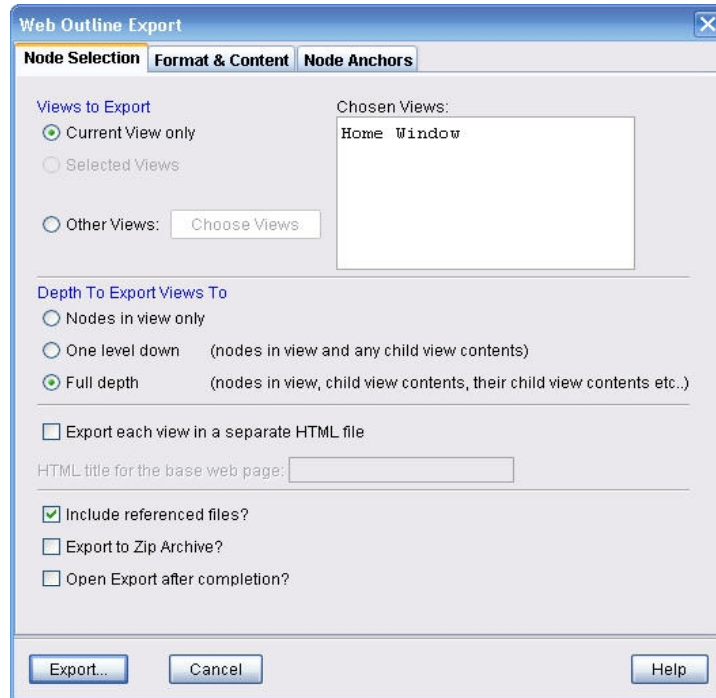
Web Outline Export

Node Selection | Format & Content | Node Anchors

Views to Export
Current View only
Selected Views
Other Views: Choose Views

Chosen Views:
Home Window

Depth To Export Views To
Nodes in view only
One level down (nodes in view and any child view contents)
Full depth (nodes in view, child view contents, their child view contents etc..)

Export each view in a separate HTML file

HTML title for the base web page:

Include referenced files?
Export to Zip Archive?
Open Export after completion?

Export... Cancel Help